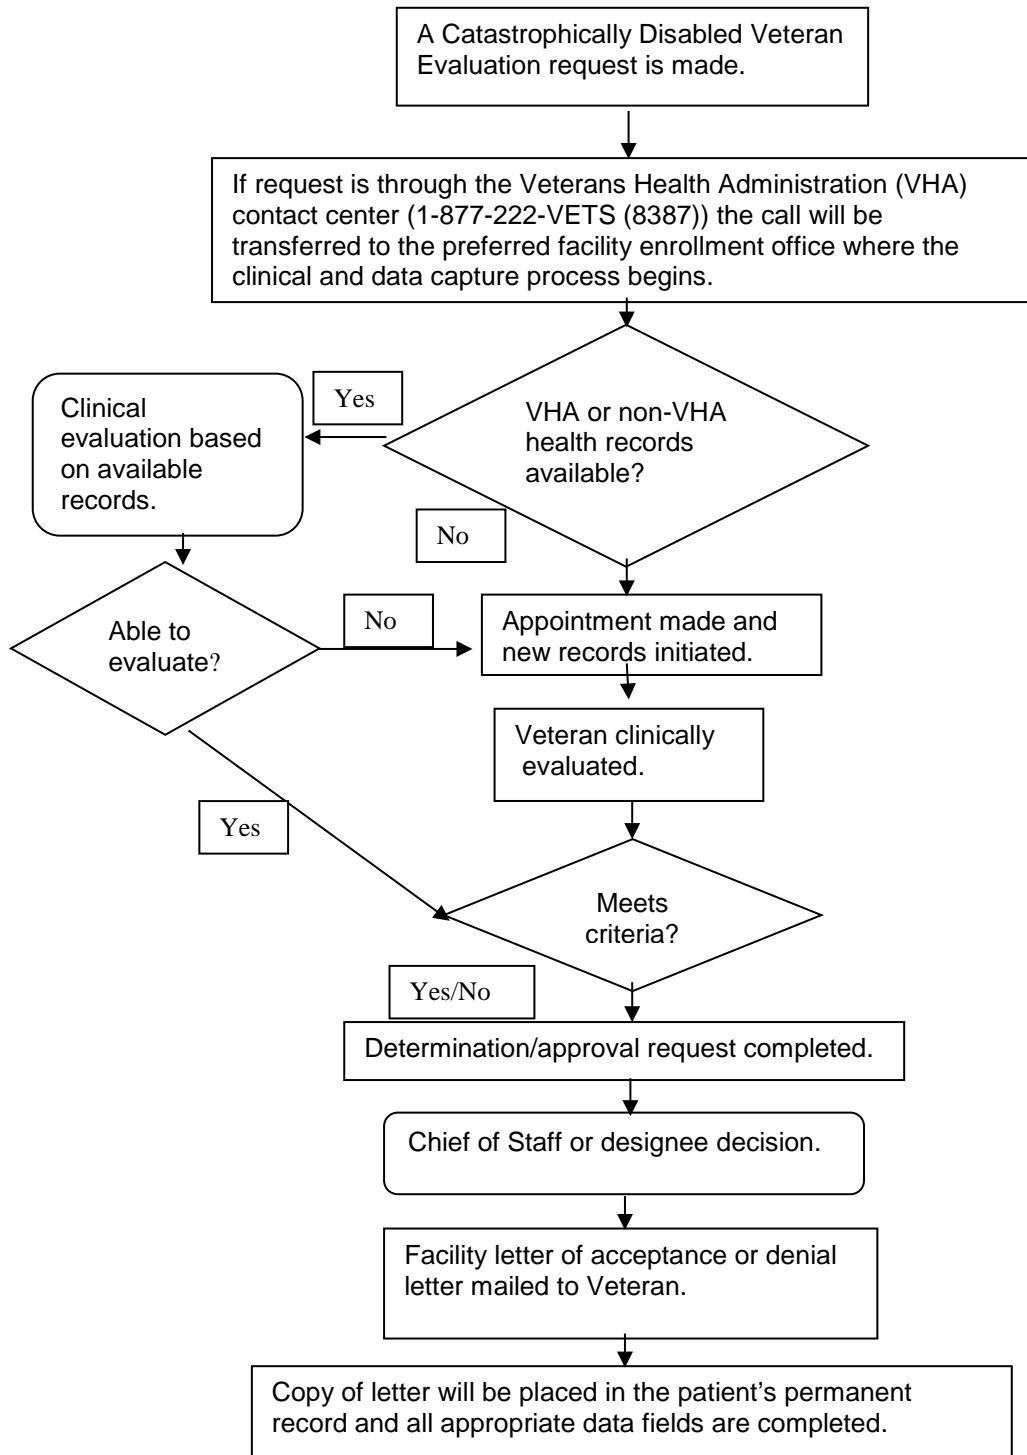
A Catastrophically Disabled Veteran Evaluation request is made.

If request is through the Veterans Health Administration (VHA) contact center (1-877-222-VETS (8387)) the call will be transferred to the preferred facility enrollment office where the clinical and data capture process begins.

VHA or non-VHA health records available?

Yes

Clinical evaluation based on available records.

No

Able to evaluate?

No

Appointment made and new records initiated.

Veteran clinically evaluated.

Yes

Meets criteria?

Yes/No

Determination/approval request completed.

Chief of Staff or designee decision.

Facility letter of acceptance or denial letter mailed to Veteran.

Copy of letter will be placed in the patient's permanent record and all appropriate data fields are completed.